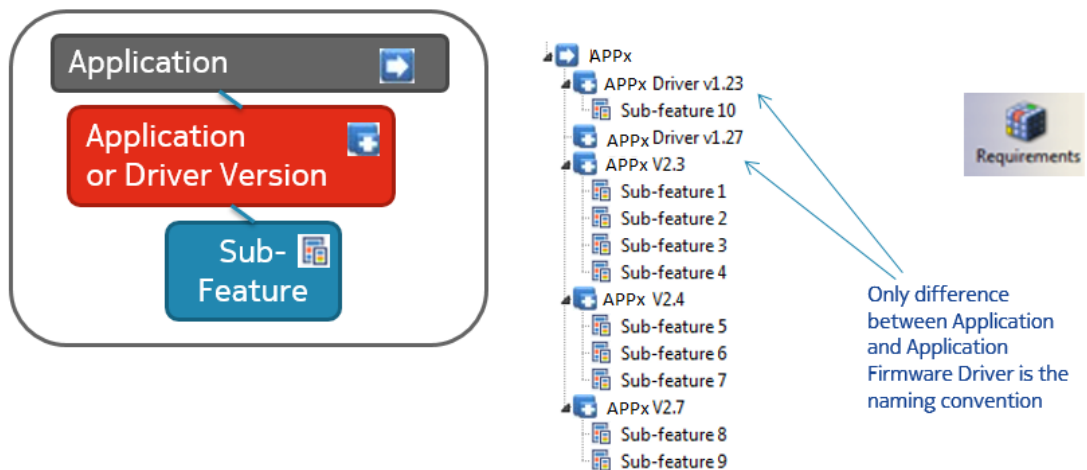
Application

Application or Driver Version

Sub-Feature

APPx
APPx Driver v1.23
Sub-feature 10
APPx Driver v1.27
APPx V2.3
Sub-feature 1
Sub-feature 2
Sub-feature 3
Sub-feature 4
APPx V2.4
Sub-feature 5
Sub-feature 6
Sub-feature 7
APPx V2.7
Sub-feature 8
Sub-feature 9

Requirements

Only difference between Application and Application Firmware Driver is the naming convention